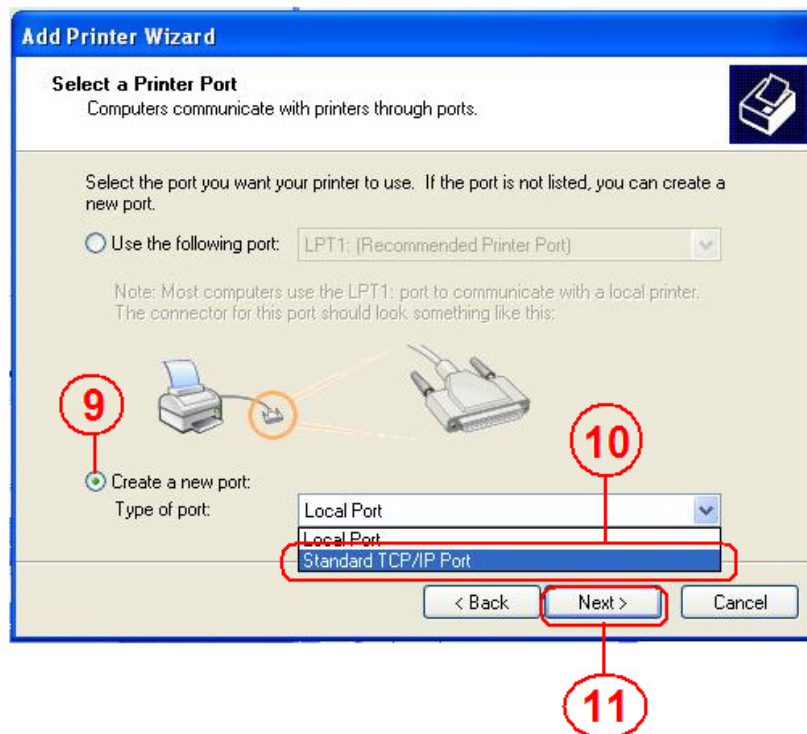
Add Printer Wizard

Select a Printer Port
Computers communicate with printers through ports.

Select the port you want your printer to use. If the port is not listed, you can create a new port.

Use the following port: LPT1: (Recommended Printer Port)

Note: Most computers use the LPT1: port to communicate with a local printer. The connector for this port should look something like this:

9

10

Create a new port:
Type of port: Local Port

Local Port
Standard TCP/IP Port

< Back Next > Cancel

11